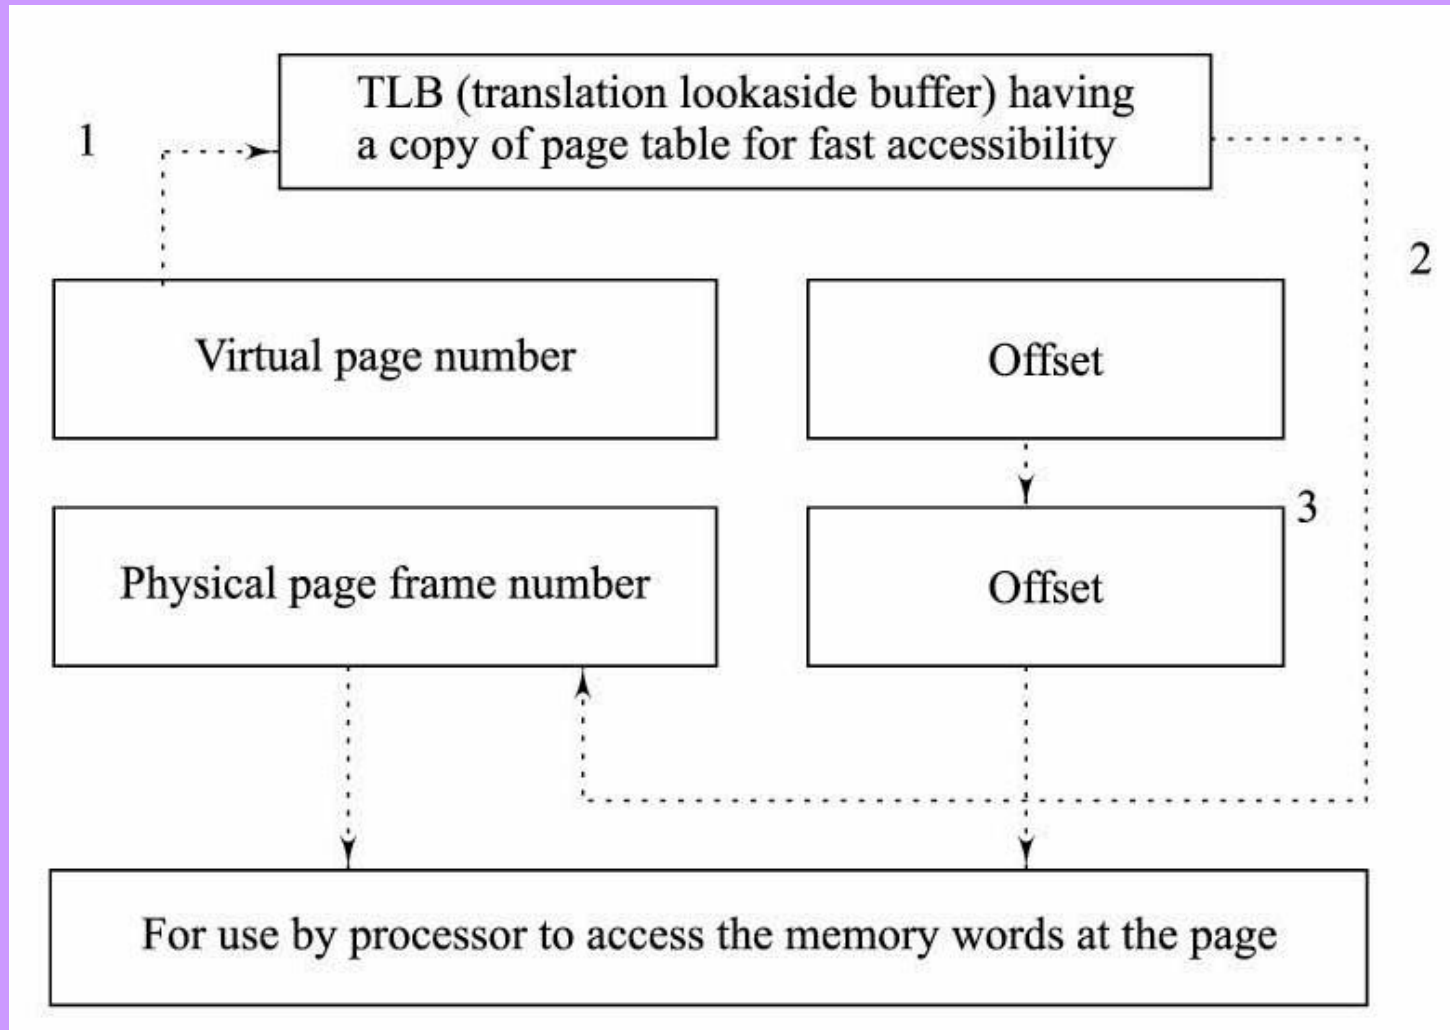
1

TLB (translation lookaside buffer) having a copy of page table for fast accessibility

2

Virtual page number

Offset

3

Physical page frame number

Offset

For use by processor to access the memory words at the page